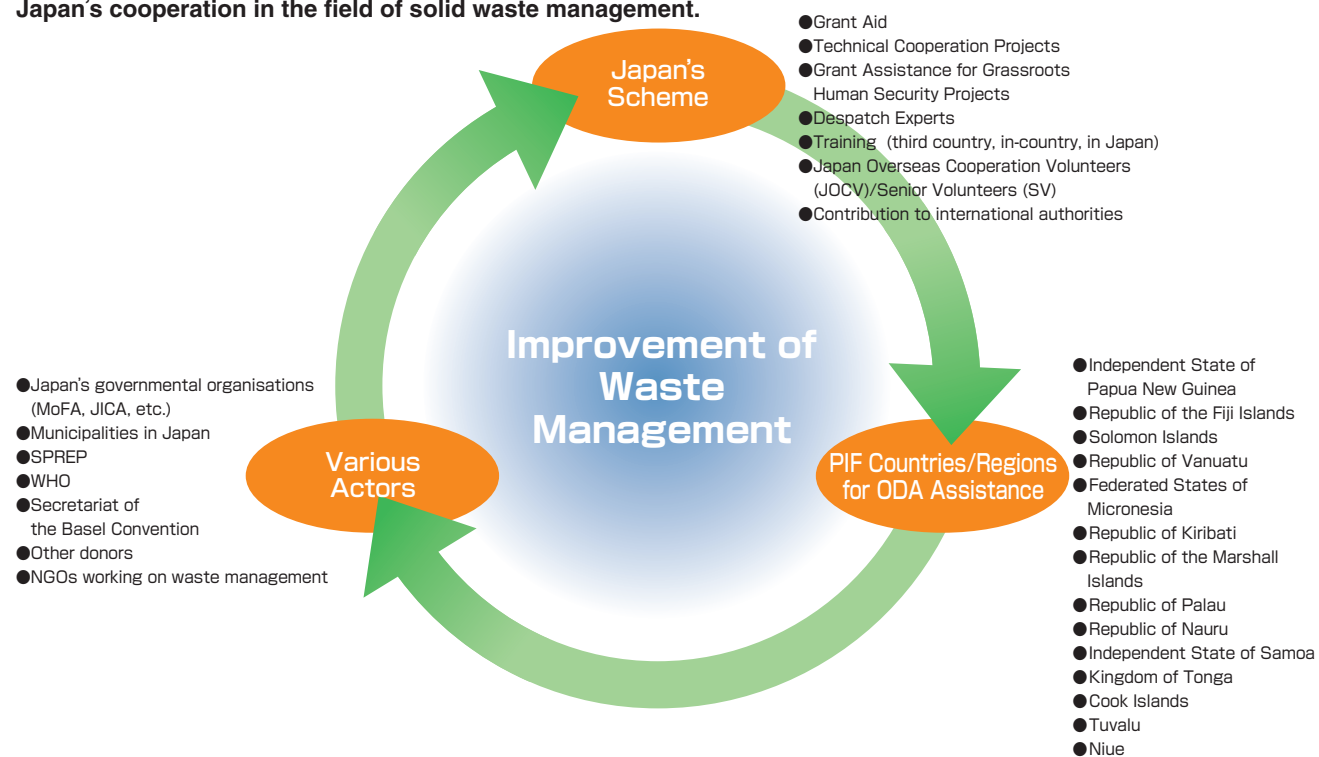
Japan's cooperation in the field of solid waste management.

Japan's Scheme

●Grant Aid
●Technical Cooperation Projects
●Grant Assistance for Grassroots Human Security Projects
●Despatch Experts
●Training (third country, in-country, in Japan)
●Japan Overseas Cooperation Volunteers (JOCV)/Senior Volunteers (SV)
●Contribution to international authorities

Improvement of Waste Management

PIF Countries/Regions for ODA Assistance

●Independent State of Papua New Guinea
●Republic of the Fiji Islands
●Solomon Islands
●Republic of Vanuatu
●Federated States of Micronesia
●Republic of Kiribati
●Republic of the Marshall Islands
●Republic of Palau
●Republic of Nauru
●Independent State of Samoa
●Kingdom of Tonga
●Cook Islands
●Tuvalu
●Niue

Various Actors

●Japan's governmental organisations (MoFA, JICA, etc.)
●Municipalities in Japan
●SPREP
●WHO
●Secretariat of the Basel Convention
●Other donors
●NGOs working on waste management